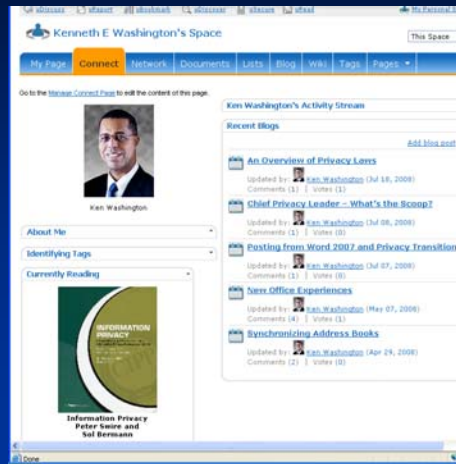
Kenneth E Washington's Space

This Space

My Page | Connect | Network | Documents | Lists | Blog | Wiki | Tags | Pages

Go to the Manage Connect Page to edit the content of this page.

Ken Washington

About Me

Identifying Tags

Currently Reading

INFORMATION PRIVACY

Information Privacy
Peter Swire and
Sol Bermann

Ken Washington's Activity Stream

Recent Blogs

Add blog post

An Overview of Privacy Laws
Updated by: Ken Washington (Jul 18, 2008)
Comments (1) | Votes (1)

Chief Privacy Leader - What's the Scoop?
Updated by: Ken Washington (Jul 08, 2008)
Comments (1) | Votes (0)

Posting from Word 2007 and Privacy Transition
Updated by: Ken Washington (Jul 07, 2008)
Comments (1) | Votes (0)

New Office Experiences
Updated by: Ken Washington (May 07, 2008)
Comments (4) | Votes (1)

Synchronizing Address Books
Updated by: Ken Washington (Apr 29, 2008)
Comments (2) | Votes (0)

Done